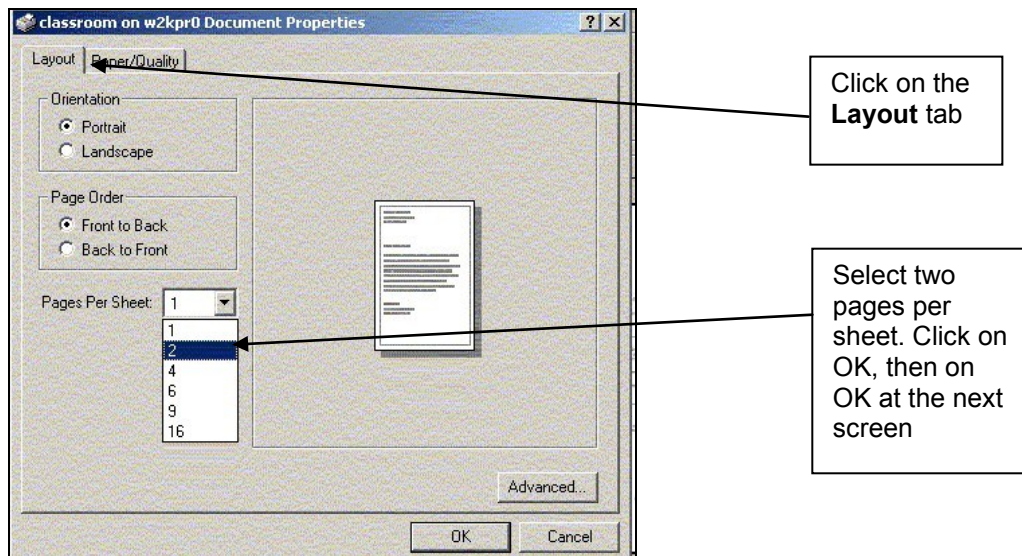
classroom on w2kpr0 Document Properties

?

Layout

Paper/Quality

Orientation

Portrait

Landscape

Page Order

Front to Back

Back to Front

Pages Per Sheet: 1

1
2
4
6
9
16

Advanced...

OK

Cancel

Click on the **Layout** tab

Select two pages per sheet. Click on OK, then on OK at the next screen